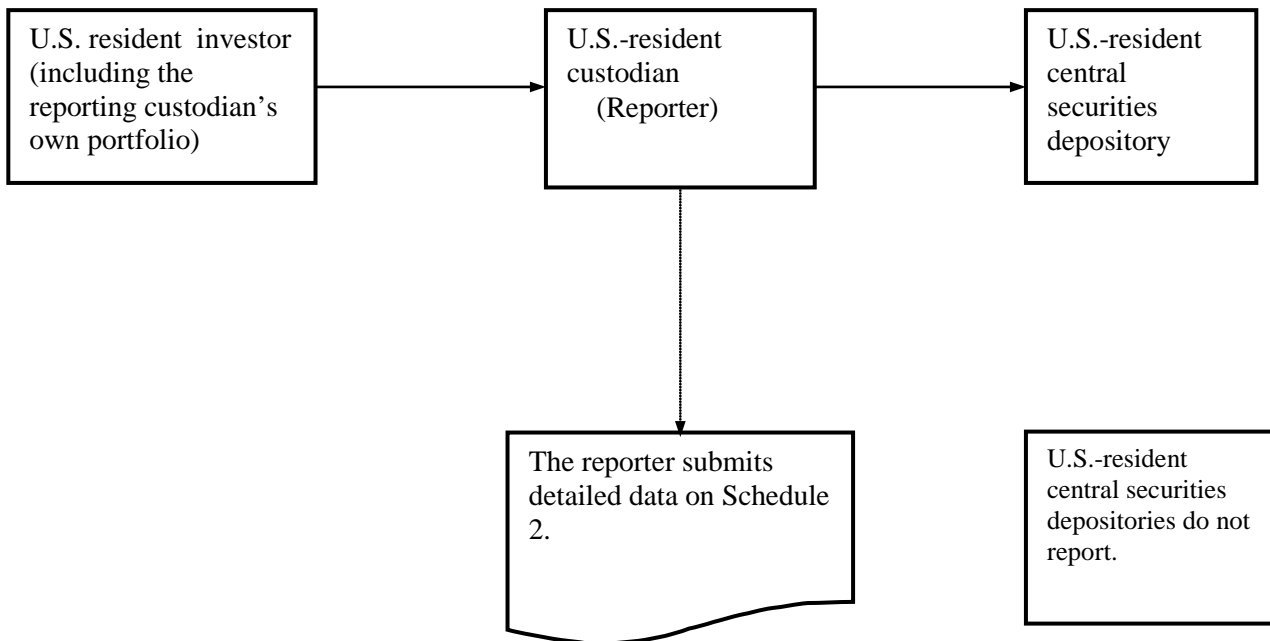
U.S. resident investor (including the reporting custodian's own portfolio)

U.S.-resident custodian (Reporter)

U.S.-resident central securities depository

The reporter submits detailed data on Schedule 2.

U.S.-resident central securities depositories do not report.